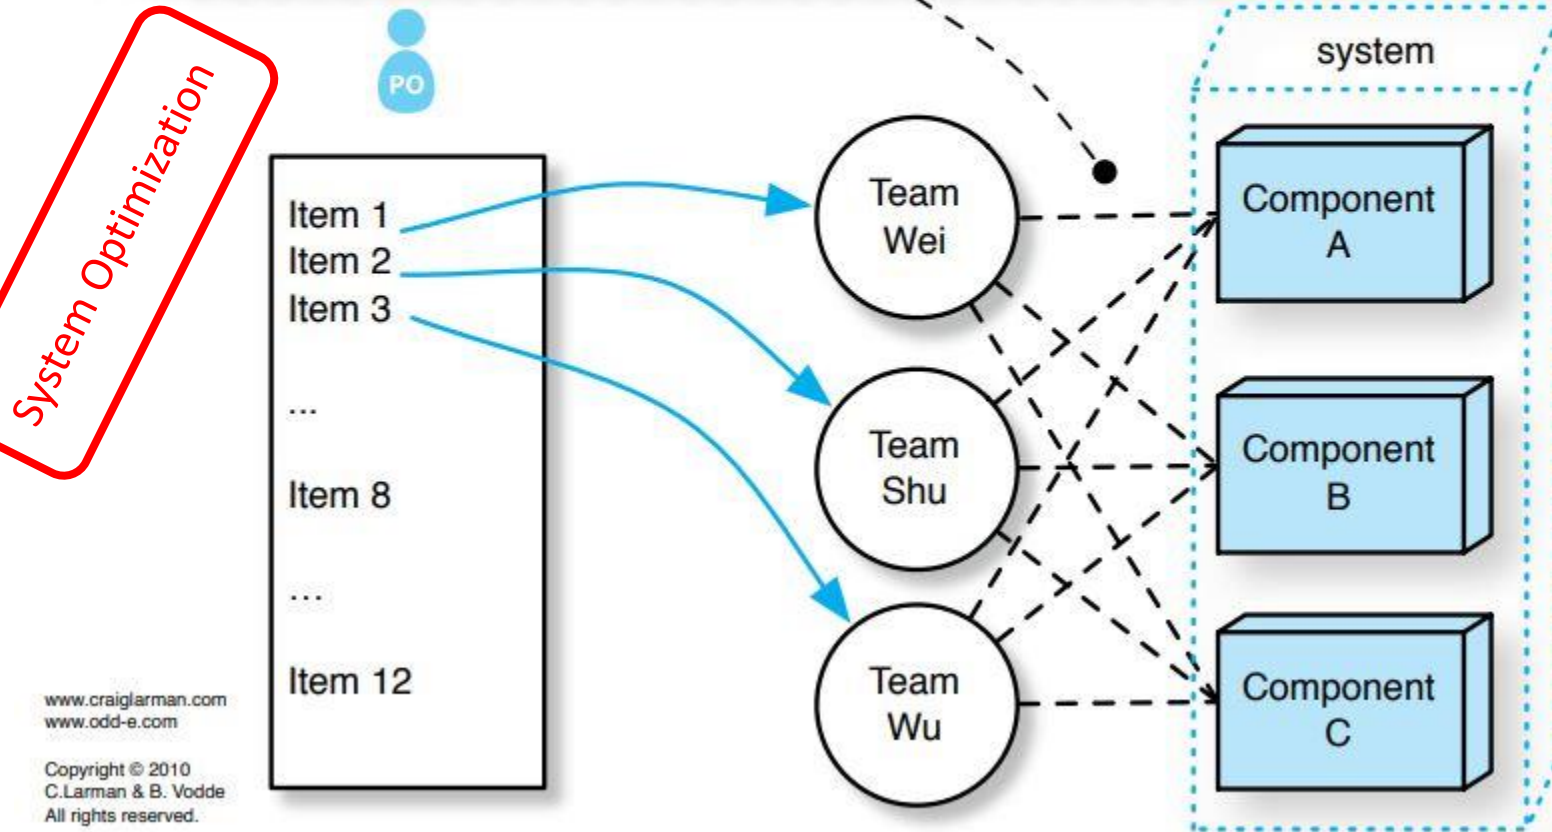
System Optimization

PO

Item 1
Item 2
Item 3
...
Item 8
...
Item 12

Team Wei

Team Shu

Team Wu

system

Component A

Component B

Component C

www.craiglarman.com
www.odd-e.com

Copyright © 2010
C.Larman & B. Vodde
All rights reserved.